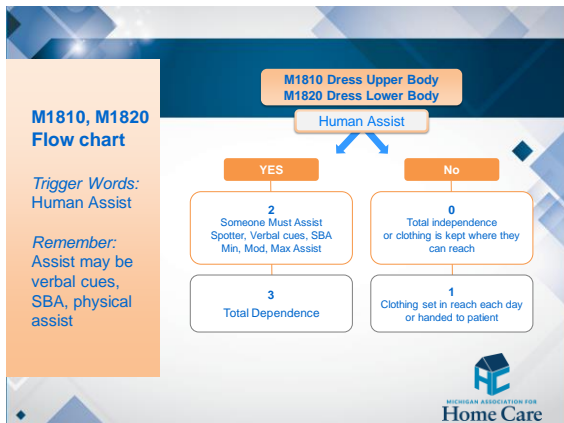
M1810, M1820 Flow chart

Trigger Words: Human Assist

Remember: Assist may be verbal cues, SBA, physical assist

M1810 Dress Upper Body
M1820 Dress Lower Body

Human Assist

YES

No

2
Someone Must Assist
Spotter, Verbal cues, SBA
Min, Mod, Max Assist

0
Total independence or clothing is kept where they can reach

3
Total Dependence

1
Clothing set in reach each day or handed to patient

MICHIGAN ASSOCIATION FOR
Home Care